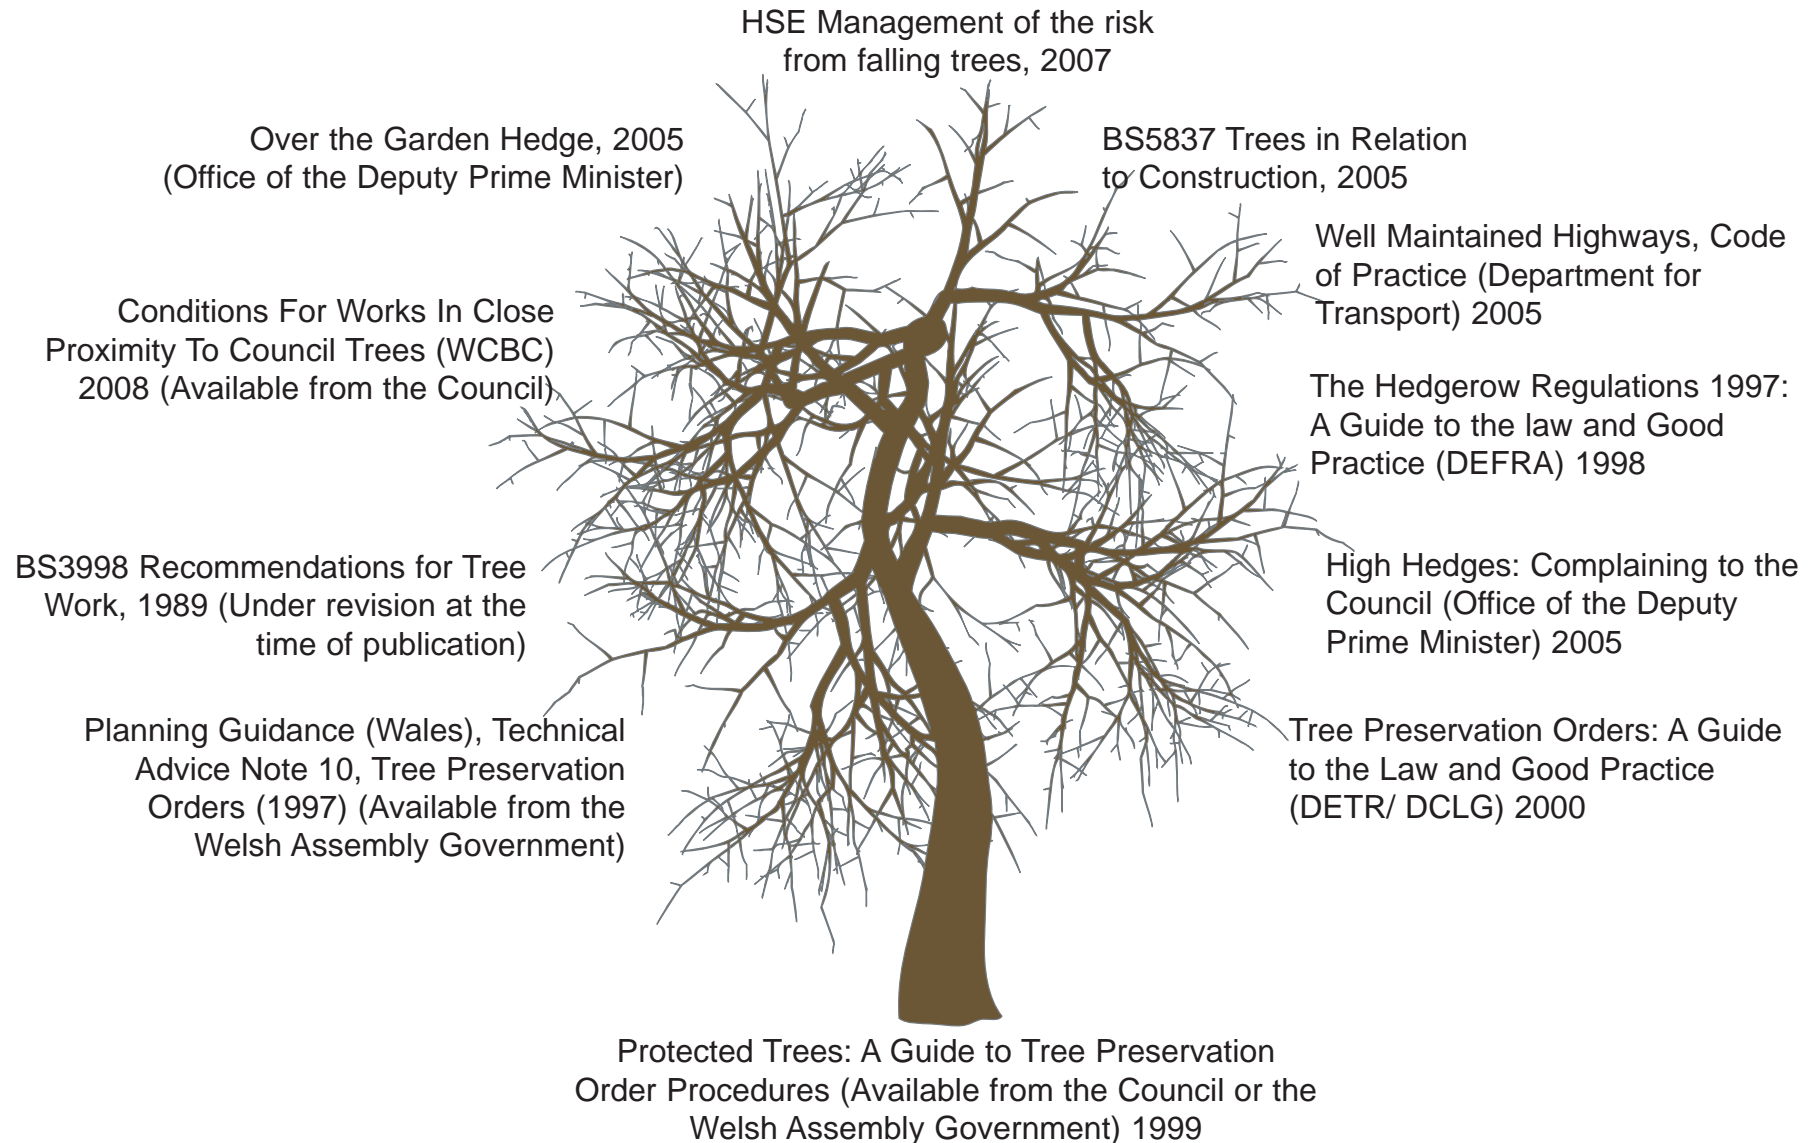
HSE Management of the risk from falling trees, 2007

Over the Garden Hedge, 2005 (Office of the Deputy Prime Minister)

BS5837 Trees in Relation to Construction, 2005

Well Maintained Highways, Code of Practice (Department for Transport) 2005

Conditions For Works In Close Proximity To Council Trees (WCBC) 2008 (Available from the Council)

The Hedgerow Regulations 1997: A Guide to the law and Good Practice (DEFRA) 1998

BS3998 Recommendations for Tree Work, 1989 (Under revision at the time of publication)

High Hedges: Complaining to the Council (Office of the Deputy Prime Minister) 2005

Planning Guidance (Wales), Technical Advice Note 10, Tree Preservation Orders (1997) (Available from the Welsh Assembly Government)

Tree Preservation Orders: A Guide to the Law and Good Practice (DETR/ DCLG) 2000

Protected Trees: A Guide to Tree Preservation Order Procedures (Available from the Council or the Welsh Assembly Government) 1999